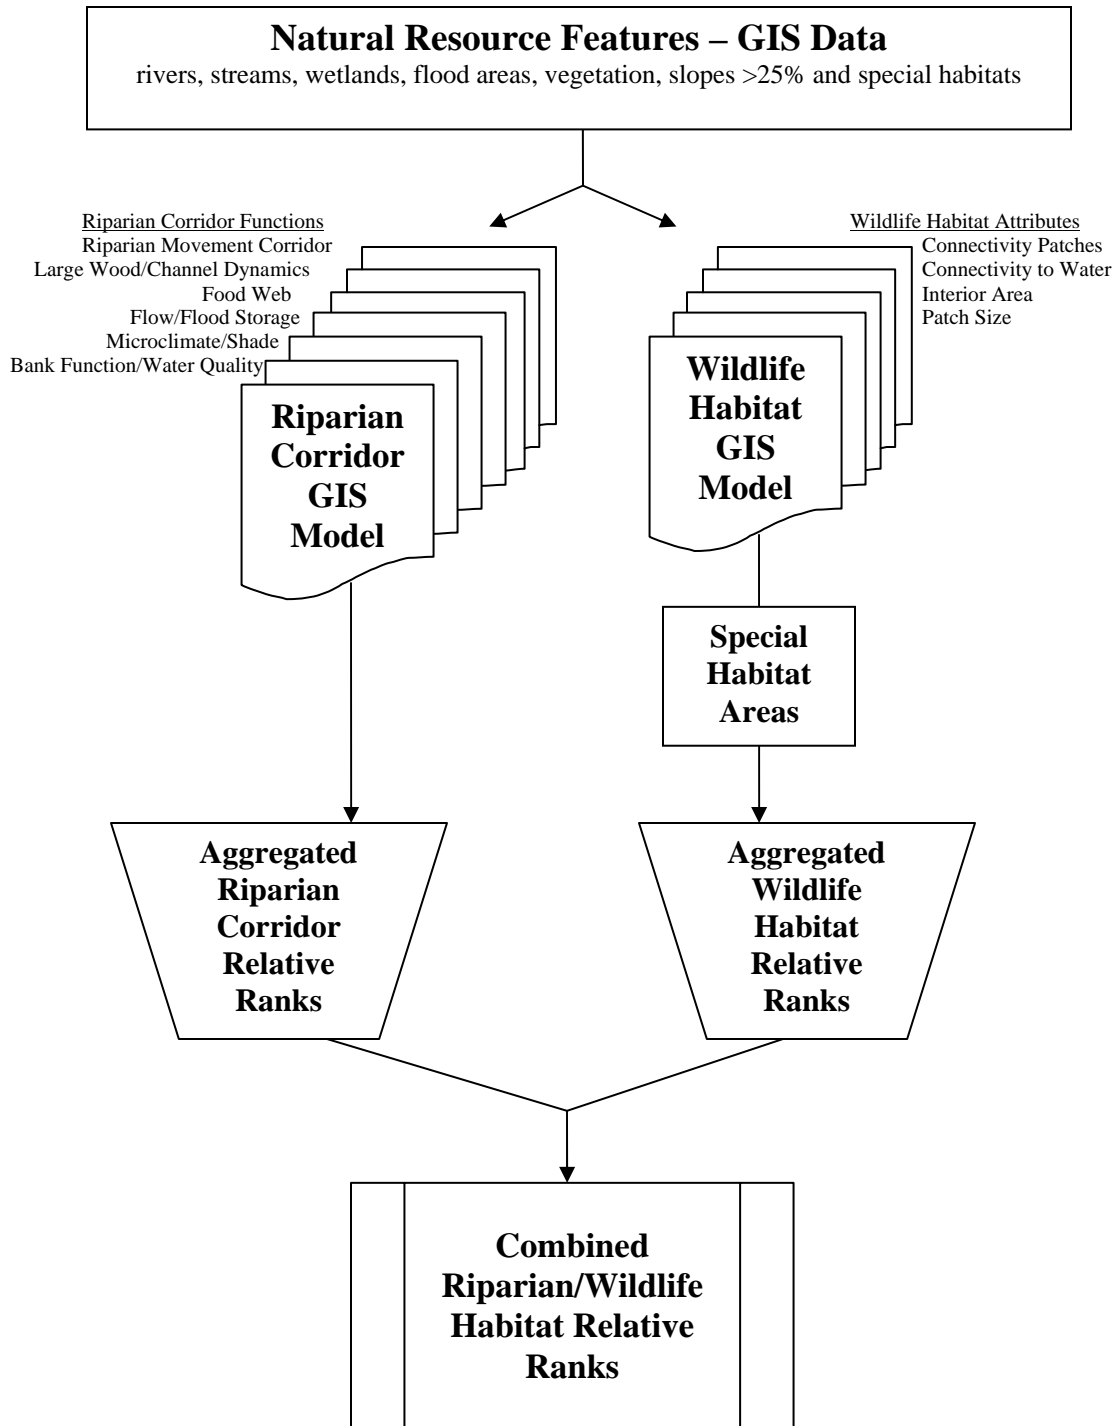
Natural Resource Features – GIS Data
rivers, streams, wetlands, flood areas, vegetation, slopes >25% and special habitats

Riparian Corridor Functions
Riparian Movement Corridor
Large Wood/Channel Dynamics
Food Web
Flow/Flood Storage
Microclimate/Shade
Bank Function/Water Quality

Riparian Corridor GIS Model

Wildlife Habitat Attributes
Connectivity Patches
Connectivity to Water
Interior Area
Patch Size

Wildlife Habitat GIS Model

Special Habitat Areas

Aggregated Riparian Corridor Relative Ranks

Aggregated Wildlife Habitat Relative Ranks

Combined Riparian/Wildlife Habitat Relative Ranks